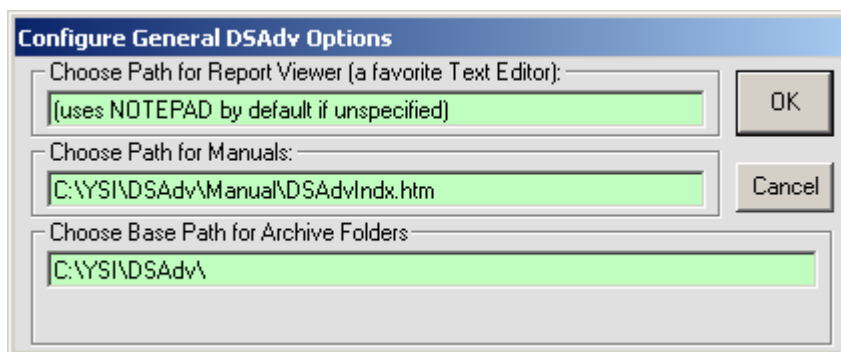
Configure General DSAdv Options

Choose Path for Report Viewer (a favorite Text Editor):

(uses NOTEPAD by default if unspecified)

OK

Choose Path for Manuals:

C:\YSI\DSAdv\Manual\DSAdvIndx.htm

Cancel

Choose Base Path for Archive Folders

C:\YSI\DSAdv\